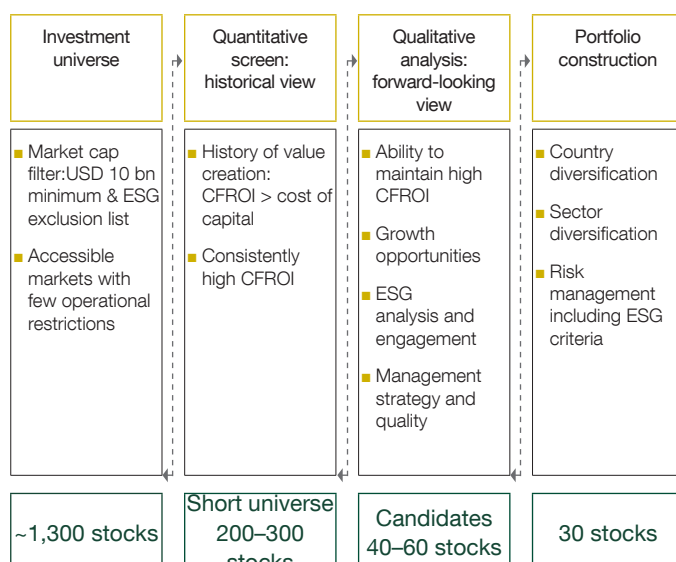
Investment universe

Quantitative screen: historical view

Qualitative analysis: forward-looking view

Portfolio construction

Market cap filter:USD 10 bn minimum & ESG exclusion list

Accessible markets with few operational restrictions

History of value creation: CFROI > cost of capital

Consistently high CFROI

Ability to maintain high CFROI

Growth opportunities

ESG analysis and engagement

Management strategy and quality

Country diversification

Sector diversification

Risk management including ESG criteria

~1,300 stocks

Short universe 200–300 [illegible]

Candidates 40–60 stocks

30 stocks